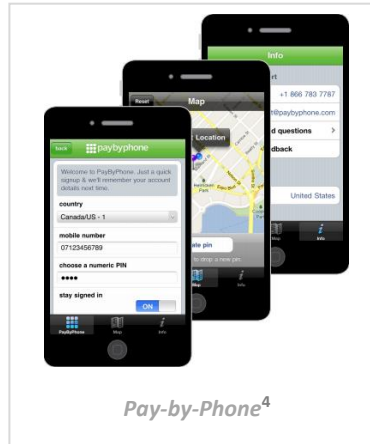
Info

+1 866 783 7787

@paybyphone.com

questions

dback

United States

Map

Info

Reset

Map

Location

ate pin

Info

back

paybyphone

Welcome to PayByPhone. Just a quick signup & we'll remember your account details next time.

country

Canada/US - 1

mobile number

07123456789

choose a numeric PIN

••••

stay signed in

ON

PayByPhone

Map

Info

Pay-by-Phone$^4$